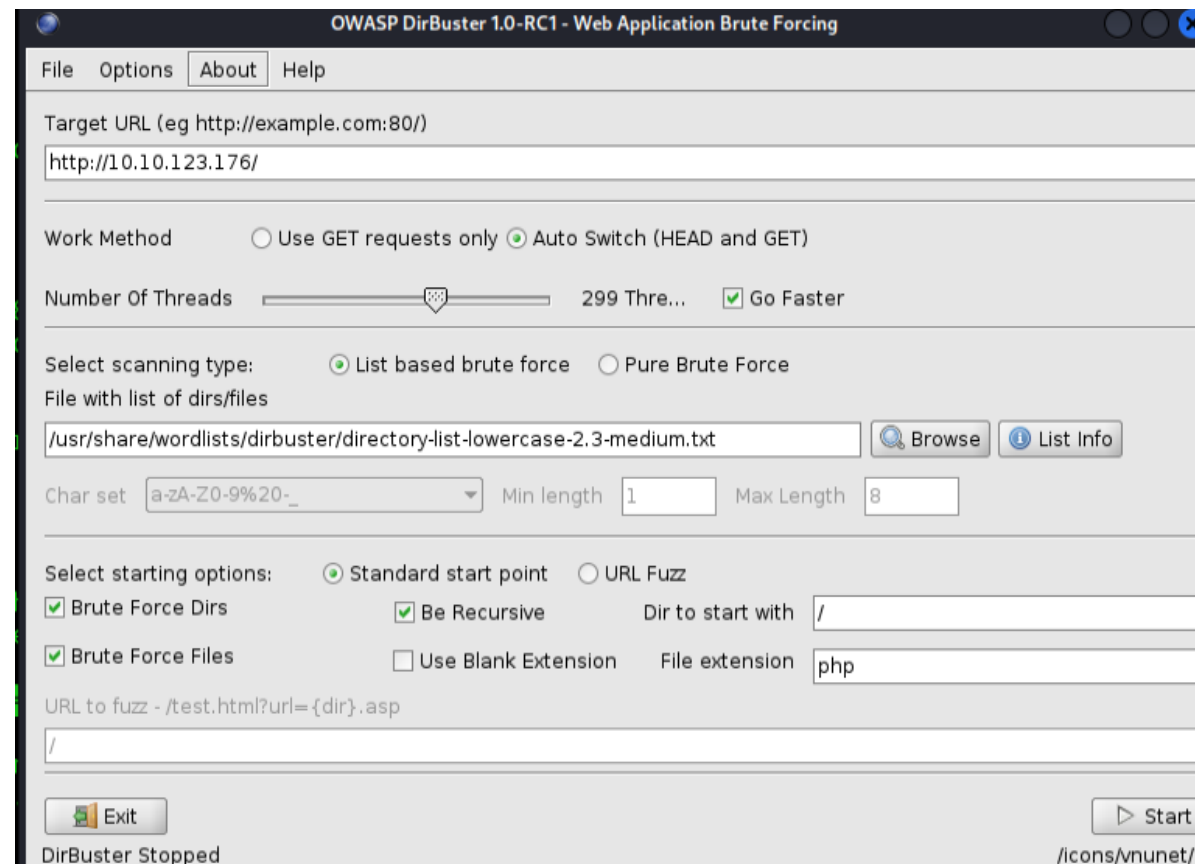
OWASP DirBuster 1.0-RC1 - Web Application Brute Forcing

File Options About Help

Target URL (eg http://example.com:80/)

http://10.10.123.176/

Work Method ○ Use GET requests only ⦿ Auto Switch (HEAD and GET)

Number Of Threads 299 Thre... ☑ Go Faster

Select scanning type: ⦿ List based brute force ○ Pure Brute Force

File with list of dirs/files

/usr/share/wordlists/dirbuster/directory-list-lowercase-2.3-medium.txt Browse List Info

Char set a-zA-Z0-9%20-_ Min length 1 Max Length 8

Select starting options: ⦿ Standard start point ○ URL Fuzz

☑ Brute Force Dirs ☑ Be Recursive Dir to start with /

☑ Brute Force Files ☐ Use Blank Extension File extension php

URL to fuzz - /test.html?url={dir}.asp

/

Exit Start

DirBuster Stopped /icons/vnunet/